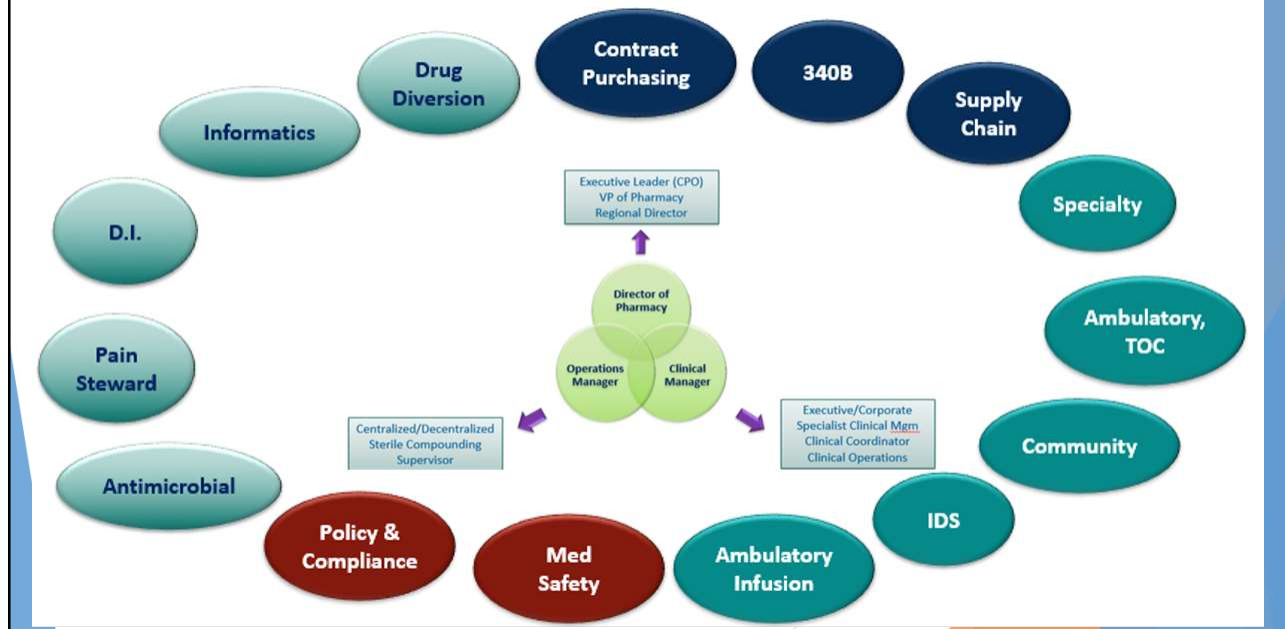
Drug Diversion

Contract Purchasing

340B

Supply Chain

Informatics

Specialty

D.I.

Ambulatory, TOC

Pain Steward

Community

Antimicrobial

IDS

Policy & Compliance

Med Safety

Ambulatory Infusion

Executive Leader (CPO)
VP of Pharmacy
Regional Director

Director of Pharmacy

Operations Manager

Clinical Manager

Centralized/Decentralized
Sterile Compounding
Supervisor

Executive/Corporate
Specialist Clinical Mgm
Clinical Coordinator
Clinical Operations